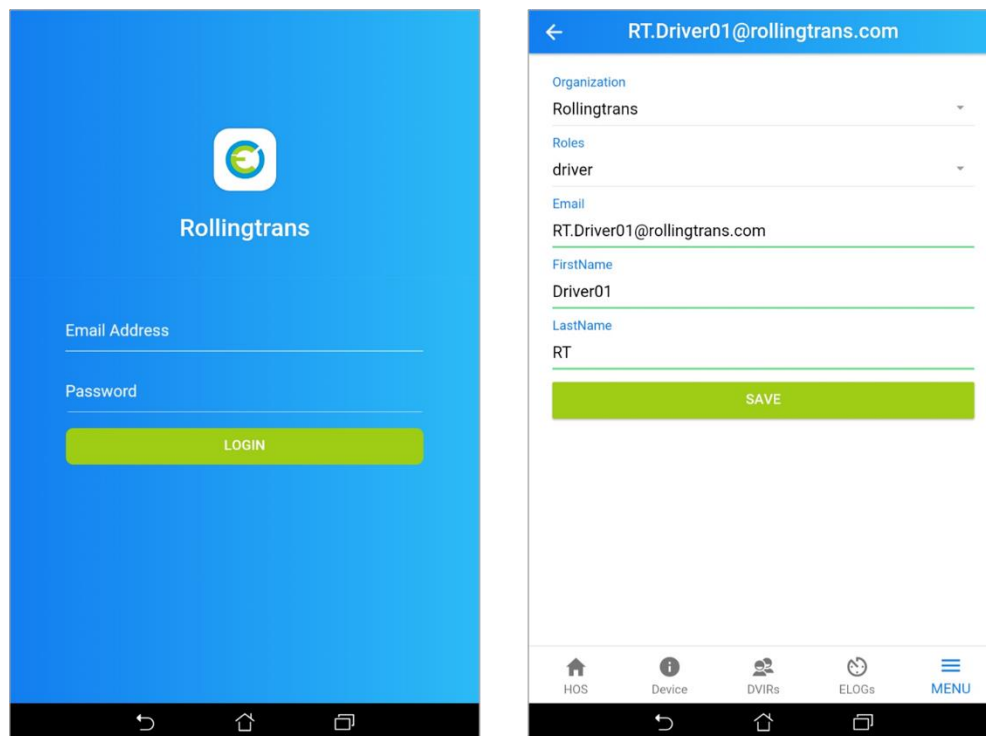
Rollingtrans

Email Address

Password

LOGIN

RT.Driver01@rollingtrans.com

Organization
Rollingtrans

Roles
driver

Email
RT.Driver01@rollingtrans.com

FirstName
Driver01

LastName
RT

SAVE

HOS Device DVIRs ELOGs MENU